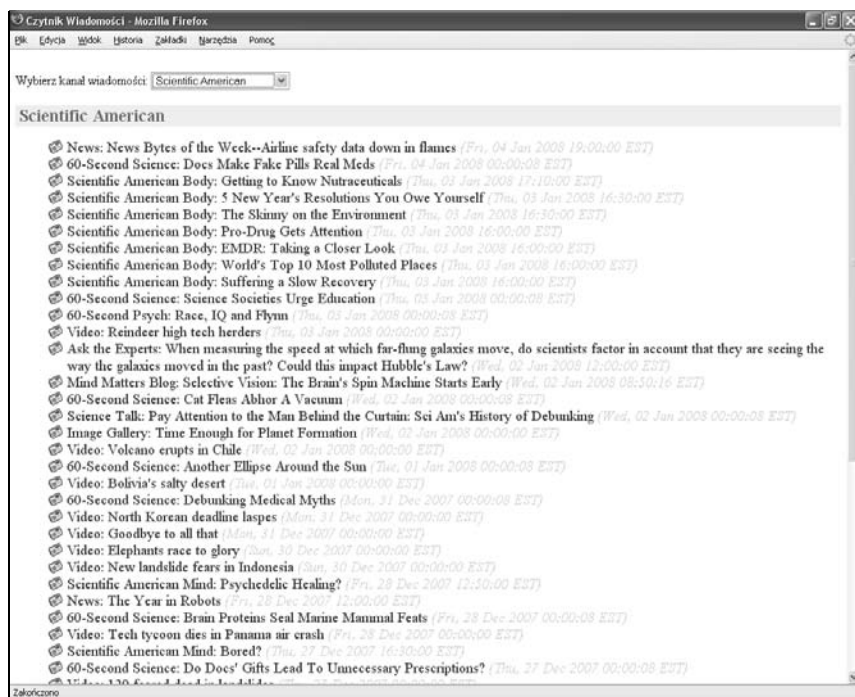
Czytnik Wiadomości - Mozilla Firefox

Plik Edycja Widok Historia Zakładki Narzędzia Pomoc

Wybierz kanał wiadomości: Scientific American

Scientific American

News: News Bytes of the Week--Airline safety data down in flames (Fri, 04 Jan 2008 19:00:00 EST)
60-Second Science: Does Make Fake Pills Real Meds (Fri, 04 Jan 2008 00:00:08 EST)
Scientific American Body: Getting to Know Nutraceuticals (Thu, 03 Jan 2008 17:10:00 EST)
Scientific American Body: 5 New Year's Resolutions You Owe Yourself (Thu, 03 Jan 2008 16:30:00 EST)
Scientific American Body: The Skinny on the Environment (Thu, 03 Jan 2008 16:30:00 EST)
Scientific American Body: Pro-Drug Gets Attention (Thu, 03 Jan 2008 16:00:00 EST)
Scientific American Body: EMDR: Taking a Closer Look (Thu, 03 Jan 2008 16:00:00 EST)
Scientific American Body: World's Top 10 Most Polluted Places (Thu, 03 Jan 2008 16:00:00 EST)
Scientific American Body: Suffering a Slow Recovery (Thu, 03 Jan 2008 16:00:00 EST)
60-Second Science: Science Societies Urge Education (Thu, 03 Jan 2008 00:00:08 EST)
60-Second Psych: Race, IQ and Flynn (Thu, 03 Jan 2008 00:00:08 EST)
Video: Reindeer high tech herders (Thu, 03 Jan 2008 00:00:00 EST)
Ask the Experts: When measuring the speed at which far-flung galaxies move, do scientists factor in account that they are seeing the way the galaxies moved in the past? Could this impact Hubble's Law? (Wed, 02 Jan 2008 12:00:00 EST)
Mind Matters Blog: Selective Vision: The Brain's Spin Machine Starts Early (Wed, 02 Jan 2008 08:50:16 EST)
60-Second Science: Cat Fleas Abhor A Vacuum (Wed, 02 Jan 2008 00:00:08 EST)
Science Talk: Pay Attention to the Man Behind the Curtain: Sci Am's History of Debunking (Wed, 02 Jan 2008 00:00:08 EST)
Image Gallery: Time Enough for Planet Formation (Wed, 02 Jan 2008 00:00:00 EST)
Video: Volcano erupts in Chile (Wed, 02 Jan 2008 00:00:00 EST)
60-Second Science: Another Ellipse Around the Sun (Tue, 01 Jan 2008 00:00:08 EST)
Video: Bolivia's salty desert (Tue, 01 Jan 2008 00:00:00 EST)
60-Second Science: Debunking Medical Myths (Mon, 31 Dec 2007 00:00:08 EST)
Video: North Korean deadline laspes (Mon, 31 Dec 2007 00:00:00 EST)
Video: Goodbye to all that (Mon, 31 Dec 2007 00:00:00 EST)
Video: Elephants race to glory (Sun, 30 Dec 2007 00:00:00 EST)
Video: New landslide fears in Indonesia (Sun, 30 Dec 2007 00:00:00 EST)
Scientific American Mind: Psychedelic Healing? (Fri, 28 Dec 2007 12:50:00 EST)
News: The Year in Robots (Fri, 28 Dec 2007 12:00:00 EST)
60-Second Science: Brain Proteins Seal Marine Mammal Feats (Fri, 28 Dec 2007 00:00:08 EST)
Video: Tech tycoon dies in Panama air crash (Fri, 28 Dec 2007 00:00:00 EST)
Scientific American Mind: Bored? (Thu, 27 Dec 2007 16:30:00 EST)
60-Second Science: Do Docs' Gifts Lead To Unnecessary Prescriptions? (Thu, 27 Dec 2007 00:00:08 EST)
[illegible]

Zakończono